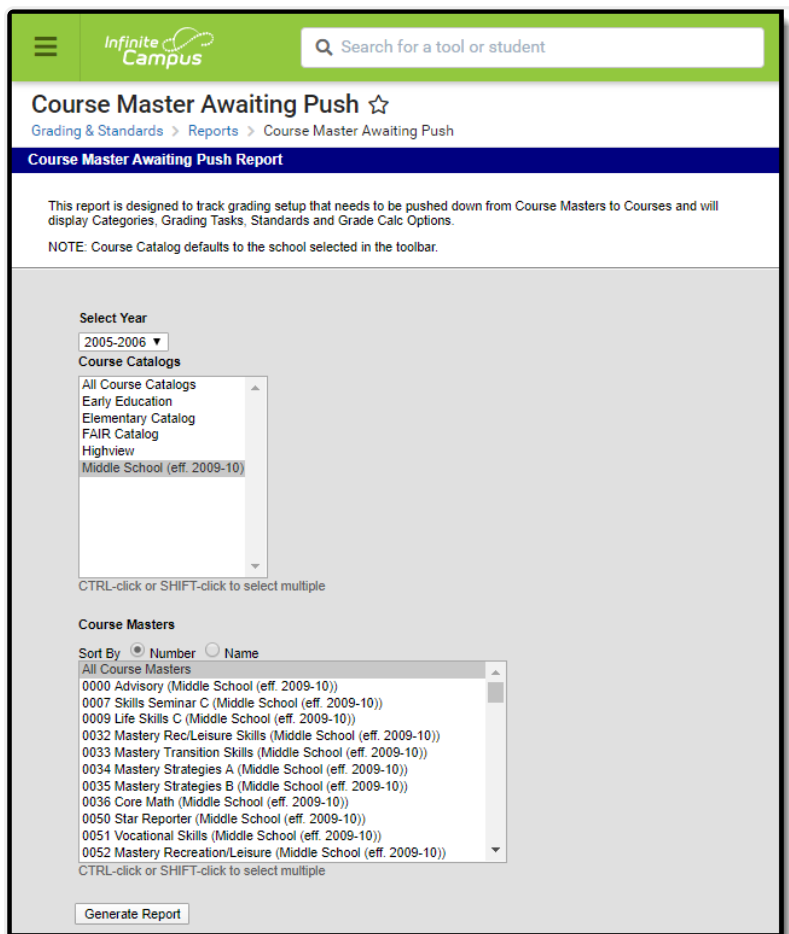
Infinite Campus

Search for a tool or student

Course Master Awaiting Push ☆

Grading & Standards > Reports > Course Master Awaiting Push

Course Master Awaiting Push Report

This report is designed to track grading setup that needs to be pushed down from Course Masters to Courses and will display Categories, Grading Tasks, Standards and Grade Calc Options.

NOTE: Course Catalog defaults to the school selected in the toolbar.

Select Year

2005-2006

Course Catalogs

All Course Catalogs
Early Education
Elementary Catalog
FAIR Catalog
Highview
Middle School (eff. 2009-10)

CTRL-click or SHIFT-click to select multiple

Course Masters

Sort By Number Name

All Course Masters
0000 Advisory (Middle School (eff. 2009-10))
0007 Skills Seminar C (Middle School (eff. 2009-10))
0009 Life Skills C (Middle School (eff. 2009-10))
0032 Mastery Rec/Leisure Skills (Middle School (eff. 2009-10))
0033 Mastery Transition Skills (Middle School (eff. 2009-10))
0034 Mastery Strategies A (Middle School (eff. 2009-10))
0035 Mastery Strategies B (Middle School (eff. 2009-10))
0036 Core Math (Middle School (eff. 2009-10))
0050 Star Reporter (Middle School (eff. 2009-10))
0051 Vocational Skills (Middle School (eff. 2009-10))
0052 Mastery Recreation/Leisure (Middle School (eff. 2009-10))

CTRL-click or SHIFT-click to select multiple

Generate Report